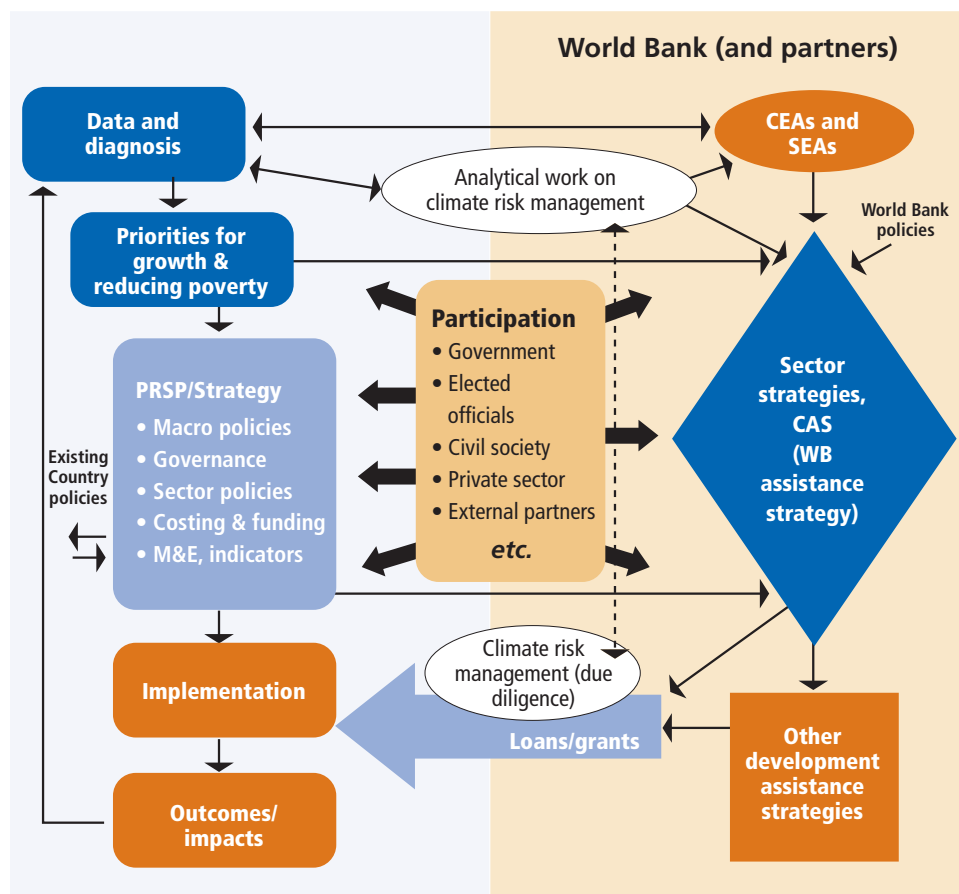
World Bank (and partners)

Data and diagnosis

CEAs and SEAs

Analytical work on climate risk management

World Bank policies

Priorities for growth & reducing poverty

Participation
• Government
• Elected officials
• Civil society
• Private sector
• External partners
etc.

PRSP/Strategy
• Macro policies
• Governance
• Sector policies
• Costing & funding
• M&E, indicators

Existing Country policies

Sector strategies, CAS (WB assistance strategy)

Climate risk management (due diligence)

Implementation

Loans/grants

Other development assistance strategies

Outcomes/ impacts